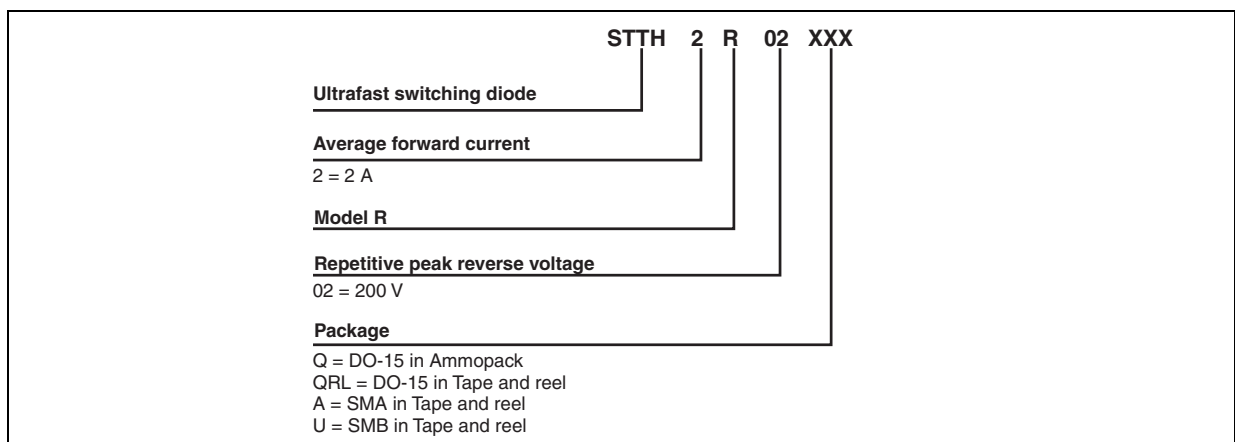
STTH 2 R 02 XXX

Ultrafast switching diode

Average forward current
2 = 2 A

Model R

Repetitive peak reverse voltage
02 = 200 V

Package
Q = DO-15 in Ammopack
QRL = DO-15 in Tape and reel
A = SMA in Tape and reel
U = SMB in Tape and reel